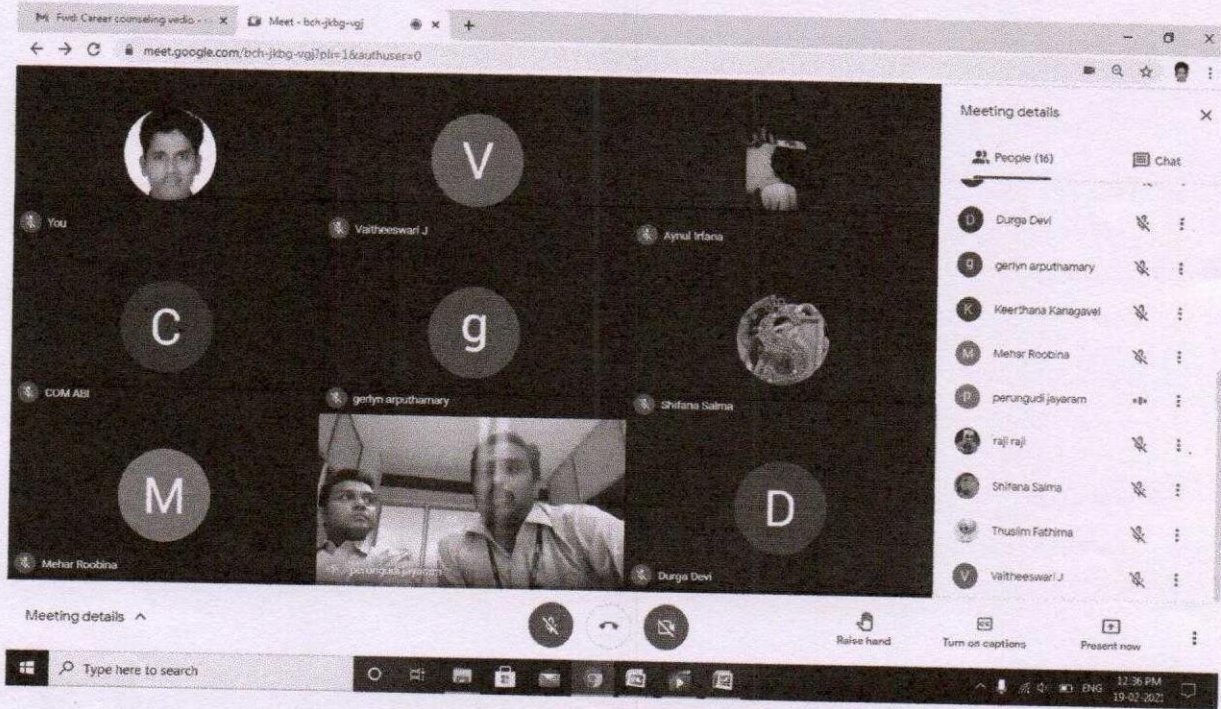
M Fwd: Career counseling vedio - × Meet - bch-jkbg-vgj × +

meet.google.com/bch-jkbg-vgj?pli=1&authuser=0

V

You

Vaitheeswari J

Aynul Irfana

C

g

COM ABI

gerlyn arputhamary

Shifana Salma

M

D

Mehar Roobina

perungudi jayaram

Durga Devi

Meeting details

People (16)

Chat

D Durga Devi

g gerlyn arputhamary

K Keerthana Kanagavel

M Mehar Roobina

p perungudi jayaram

raji raji

Shifana Salma

Thuslim Fathima

V Vaitheeswari J

Meeting details ^

Raise hand

Turn on captions

Present now

Type here to search

ENG 12:36 PM 19-02-2021